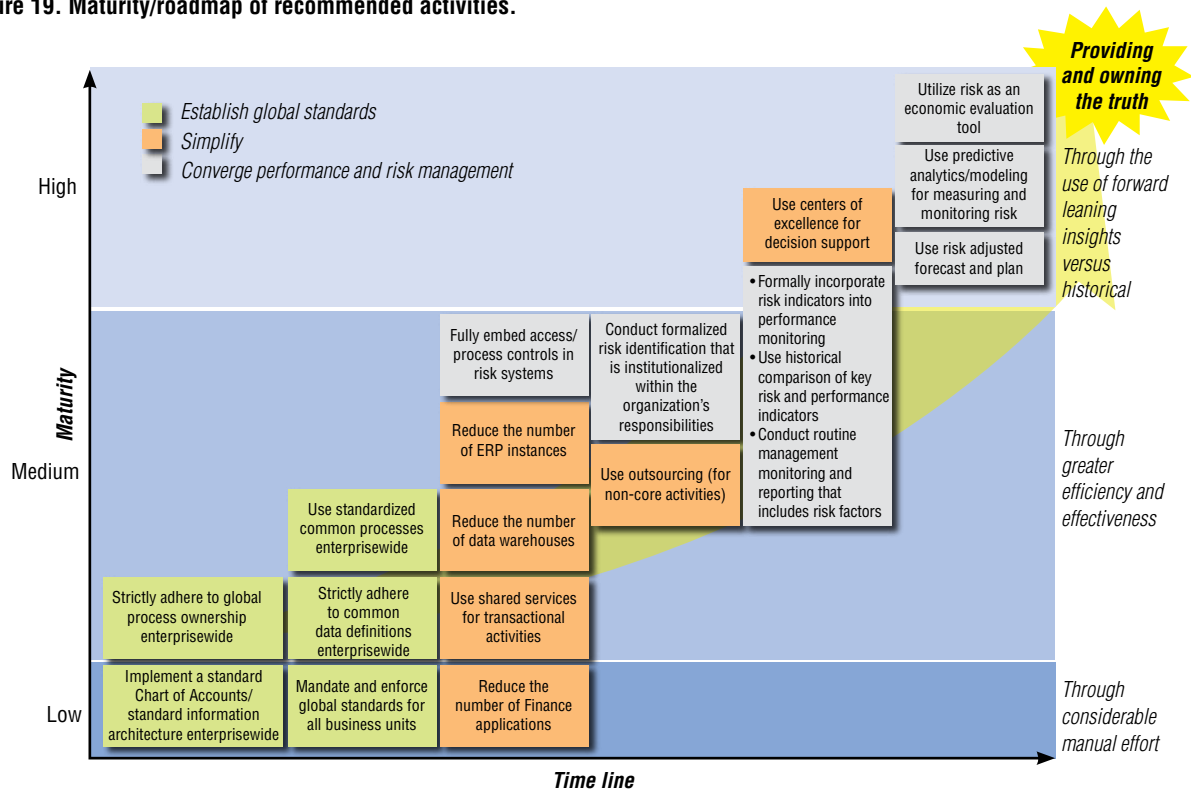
re 19. Maturity/roadmap of recommended activities.

Providing and owning the truth

Establish global standards
Simplify
Converge performance and risk management

High
Medium
Low
Maturity
Time line

Utilize risk as an economic evaluation tool

Use predictive analytics/modeling for measuring and monitoring risk

Use risk adjusted forecast and plan

Through the use of forward leaning insights versus historical

Use centers of excellence for decision support

• Formally incorporate risk indicators into performance monitoring
• Use historical comparison of key risk and performance indicators
• Conduct routine management monitoring and reporting that includes risk factors

Fully embed access/ process controls in risk systems

Conduct formalized risk identification that is institutionalized within the organization's responsibilities

Reduce the number of ERP instances

Use outsourcing (for non-core activities)

Through greater efficiency and effectiveness

Use standardized common processes enterprisewide

Reduce the number of data warehouses

Strictly adhere to global process ownership enterprisewide

Strictly adhere to common data definitions enterprisewide

Use shared services for transactional activities

Implement a standard Chart of Accounts/ standard information architecture enterprisewide

Mandate and enforce global standards for all business units

Reduce the number of Finance applications

Through considerable manual effort